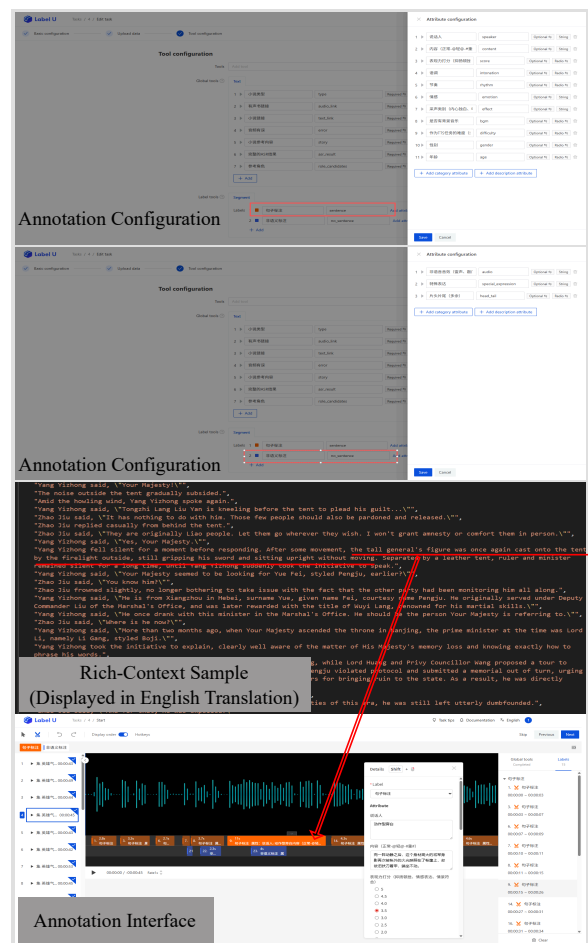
Label U

Basic configuration
Upload data
Tool configuration

Tool configuration

Attribute configuration

| 1 | 说话人 | speaker | Optional fit | String |
|---|---|---|---|---|
| 2 | 内容（正常·去除标点） | content | Optional fit | String |
| 3 | 表现方式方（即情绪特征） | extra | Optional fit | String |
| 4 | 语调 | intonation | Optional fit | Radio |
| 5 | 节奏 | rhythm | Optional fit | Radio |
| 6 | 情感 | emotion | Optional fit | Radio |
| 7 | 副声学特征 | effect | Optional fit | String |
| 8 | 音色等级 | type | Optional fit | Radio |
| 9 | 合成难度 | difficulty | Optional fit | Radio |
| 10 | 性别 | gender | Optional fit | Radio |
| 11 | 年龄 | age | Optional fit | Radio |

+ Add category attribute
+ Add description attribute

Save
Cancel

Annotation Configuration

| 1 | 环境音类型 | audio | Optional fit | String |
|---|---|---|---|---|
| 2 | 特殊表达 | special_expression | Optional fit | String |
| 3 | 外部声源 | head_tail | Optional fit | String |

+ Add category attribute
+ Add description attribute

Save
Cancel

Annotation Configuration

"Yang Yizhong said, \"Your Majesty!\"",
"The noise outside the tent gradually subsided.",
"Amid the howling wind, Yang Yizhong spoke again.",
"Yang Yizhong said, \"Tongzhi Lang Liu Yan is kneeling before the tent to plead his guilt...\"",
"Zhao Jiu said, \"It has nothing to do with him. Those few people should also be pardoned and released.\"",
"Zhao Jiu replied casually from behind the tent.",
"Zhao Jiu said, \"They are originally Liao people. Let them go wherever they wish. I won't grant amnesty or comfort them in person.\"",
"Yang Yizhong said, \"Yes, Your Majesty.\"",
"Yang Yizhong fell silent for a moment before responding. After some movement, the tall general's figure was once again cast onto the tent by the firelight outside, still gripping his sword and sitting upright without moving. Separated by a leather tent, ruler and minister remained silent for a long time, until Yang Yizhong suddenly took the initiative to speak.",
"Yang Yizhong said, \"Your Majesty seemed to be looking for Yue Fei, styled Pengju, earlier\"",
"Zhao Jiu said, \"You know him?\"",
"Zhao Jiu frowned slightly, no longer bothering to take issue with the fact that the other party had been monitoring him all along.",
"Yang Yizhong said, \"He is from Xiangzhou in Hebei, surname Yue, given name Fei, courtesy name Pengju. He originally served under Deputy Commander Liu of the Marshal's Office, and was later rewarded with the title of Wuyi Lang, renowned for his martial skills.\"",
"Yang Yizhong said, \"He once drank with this minister in the Marshal's Office. He should be the person Your Majesty is referring to.\"",
"Zhao Jiu said, \"Where is he now?\"",
"Yang Yizhong said, \"More than two months ago, when Your Majesty ascended the throne in Nanjing, the prime minister at the time was Lord Li, namely Li Gang, styled Boji.\"",
"Yang Yizhong took the initiative to explain, clearly well aware of the matter of His Majesty's memory loss and knowing exactly how to phrase his words.",
while Lord Huang and Privy Councillor Wang proposed a tour to
engju violated protocol and submitted a memorial out of turn, urging
rs for bringing ruin to the state. As a result, he was directly
ties of this era, he was still left utterly dumbfounded.",

Rich-Context Sample
(Displayed in English Translation)

Label U
Task tips
Documentation
English
Skip
Previous
Next

Annotation Interface